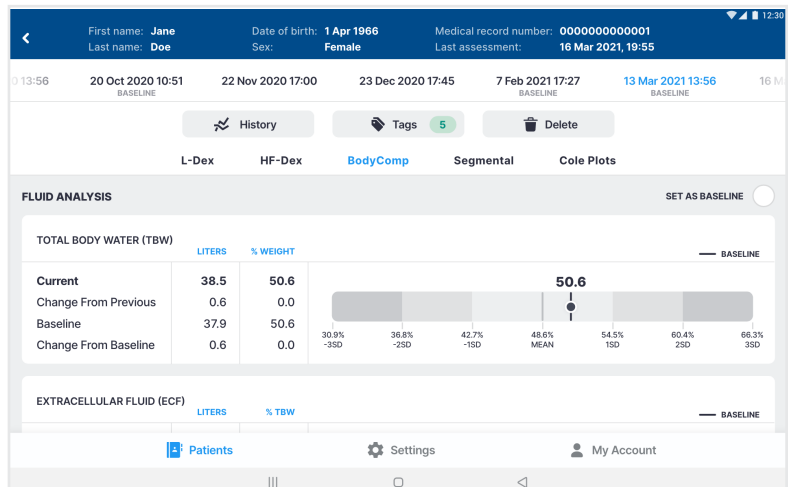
12:30

First name: Jane
Last name: Doe
Date of birth: 1 Apr 1966
Sex: Female
Medical record number: 0000000000001
Last assessment: 16 Mar 2021, 19:55

0 13:56
20 Oct 2020 10:51
BASELINE
22 Nov 2020 17:00
23 Dec 2020 17:45
7 Feb 2021 17:27
BASELINE
13 Mar 2021 13:56
BASELINE
16 M

History
Tags 5
Delete

L-Dex
HF-Dex
BodyComp
Segmental
Cole Plots

FLUID ANALYSIS
SET AS BASELINE

TOTAL BODY WATER (TBW)
BASELINE

| | LITERS | % WEIGHT |
|---|---|---|
| Current | 38.5 | 50.6 |
| Change From Previous | 0.6 | 0.0 |
| Baseline | 37.9 | 50.6 |
| Change From Baseline | 0.6 | 0.0 |

50.6

30.9% -3SD
36.8% -2SD
42.7% -1SD
48.6% MEAN
54.5% 1SD
60.4% 2SD
66.3% 3SD

EXTRACELLULAR FLUID (ECF)
LITERS
% TBW
BASELINE

Patients
Settings
My Account